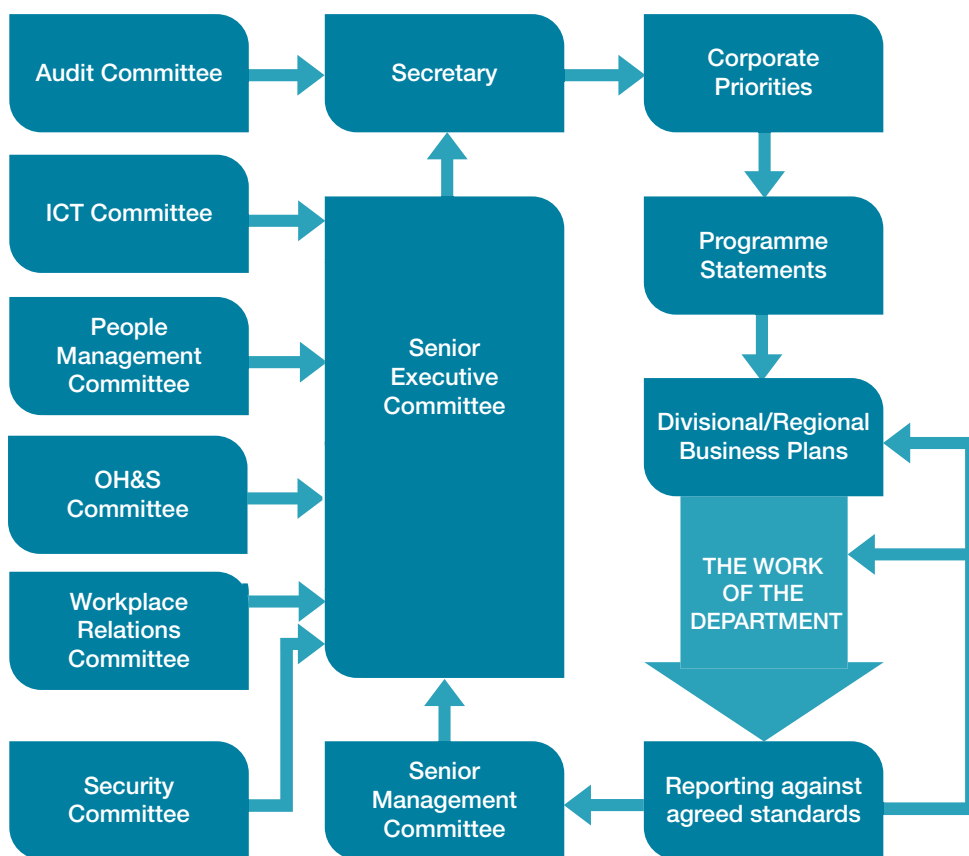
Audit Committee

Secretary

Corporate Priorities

ICT Committee

Programme Statements

People Management Committee

Senior Executive Committee

Divisional/Regional Business Plans

OH&S Committee

THE WORK OF THE DEPARTMENT

Workplace Relations Committee

Security Committee

Senior Management Committee

Reporting against agreed standards